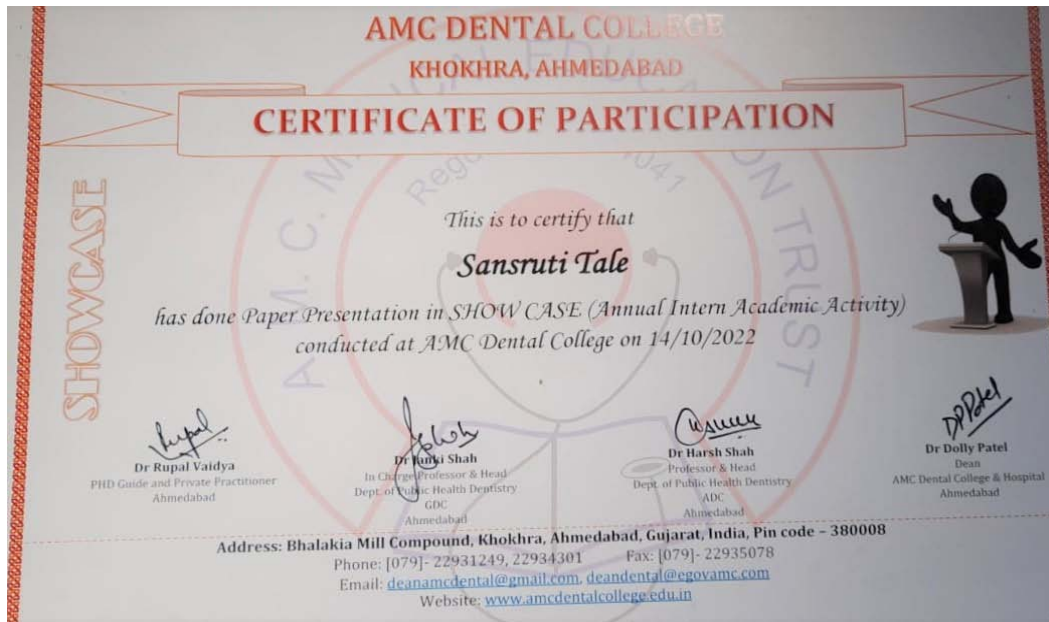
AMC DENTAL COLLEGE
KHOKHRA, AHMEDABAD

CERTIFICATE OF PARTICIPATION

A. M. C. MEDICAL EDUCATION TRUST
Regd. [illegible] 041

SHOWCASE

This is to certify that

Sansruti Tale

has done Paper Presentation in SHOW CASE (Annual Intern Academic Activity) conducted at AMC Dental College on 14/10/2022

Dr Rupal Vaidya
PHD Guide and Private Practitioner
Ahmedabad

Dr Punki Shah
In Charge Professor & Head
Dept. of Public Health Dentistry
GDC
Ahmedabad

Dr Harsh Shah
Professor & Head
Dept. of Public Health Dentistry
ADC
Ahmedabad

Dr Dolly Patel
Dean
AMC Dental College & Hospital
Ahmedabad

Address: Bhalakia Mill Compound, Khokhra, Ahmedabad, Gujarat, India, Pin code – 380008
Phone: [079]- 22931249, 22934301 Fax: [079]- 22935078
Email: deanamcdental@gmail.com, deandental@egovamc.com
Website: www.amcdentalcollege.edu.in